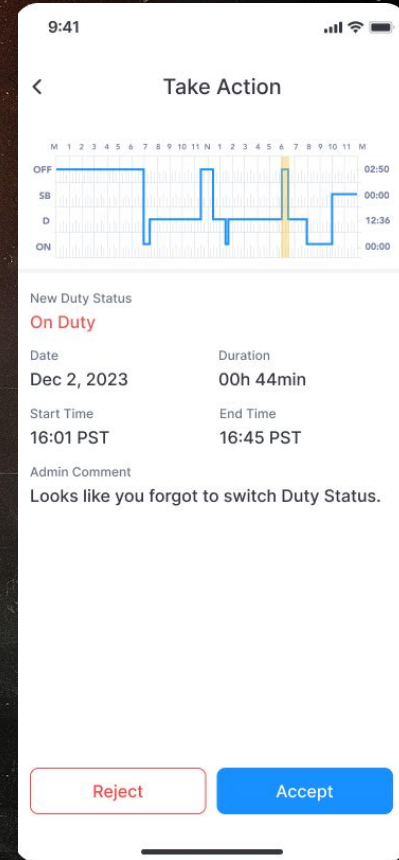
9:41

<

Take Action

M 1 2 3 4 5 6 7 8 9 10 11 N 1 2 3 4 5 6 7 8 9 10 11 M

OFF
SB
D
ON

02:50
00:00
12:36
00:00

New Duty Status
On Duty

Date
Dec 2, 2023

Duration
00h 44min

Start Time
16:01 PST

End Time
16:45 PST

Admin Comment
Looks like you forgot to switch Duty Status.

Reject

Accept